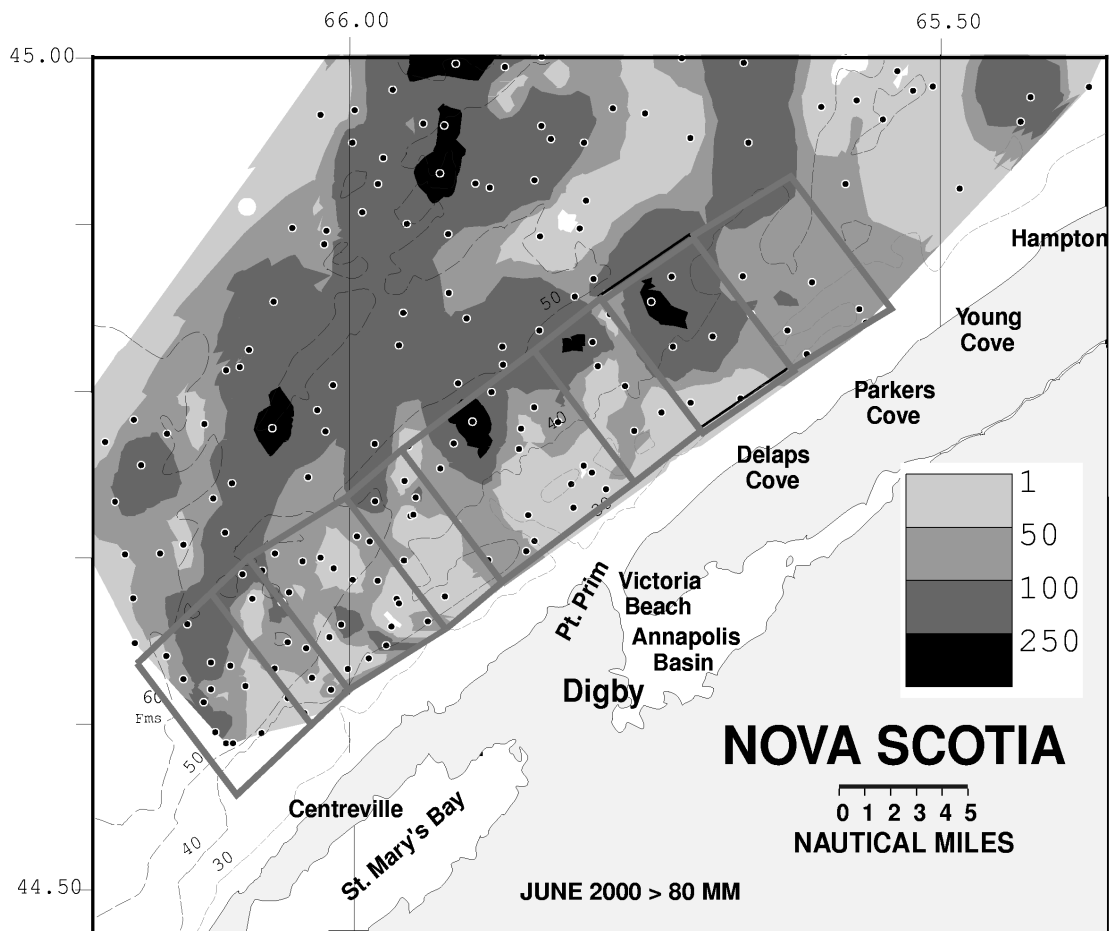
66.00
65.50
45.00
44.50

Hampton
Young Cove
Parkers Cove
Delaps Cove
Victoria Beach
Pt. Prim
Annapolis Basin
Digby
Centreville
St. Mary's Bay

50
40
30
60 Fms
50
40
30

1
50
100
250

NOVA SCOTIA
0 1 2 3 4 5
NAUTICAL MILES

JUNE 2000 > 80 MM